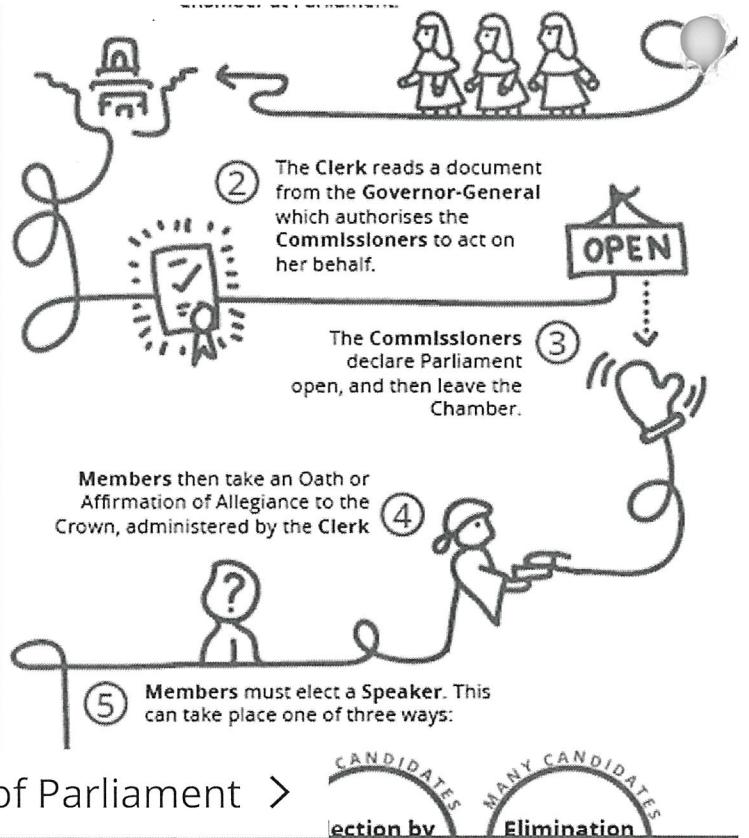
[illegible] Chamber of Parliament.

OPEN

② The Clerk reads a document from the Governor-General which authorises the Commissioners to act on her behalf.

The Commissioners declare Parliament open, and then leave the Chamber. ③

Members then take an Oath or Affirmation of Allegiance to the Crown, administered by the Clerk ④

?

⑤ Members must elect a Speaker. This can take place one of three ways:

of Parliament >

CANDIDATES

MANY CANDIDATES

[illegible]ection by

Elimination